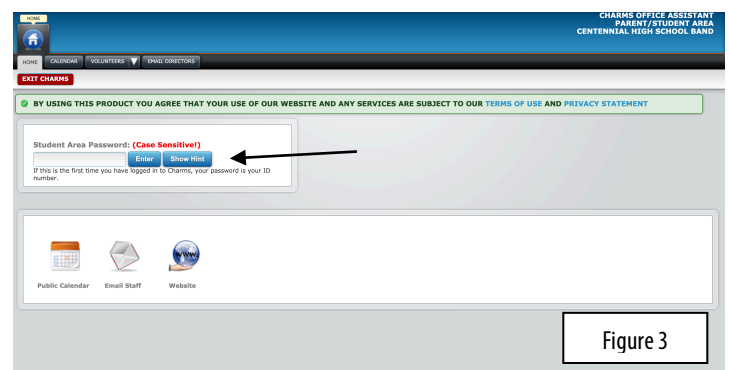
HOME

CHARMS OFFICE ASSISTANT
PARENT/STUDENT AREA
CENTENNIAL HIGH SCHOOL BAND

HOME CALENDAR VOLUNTEERS EMAIL DIRECTORS

EXIT CHARMS

BY USING THIS PRODUCT YOU AGREE THAT YOUR USE OF OUR WEBSITE AND ANY SERVICES ARE SUBJECT TO OUR TERMS OF USE AND PRIVACY STATEMENT

Student Area Password: (Case Sensitive!)
Enter Show Hint
If this is the first time you have logged in to Charms, your password is your ID number.

www

Public Calendar Email Staff Website

Figure 3